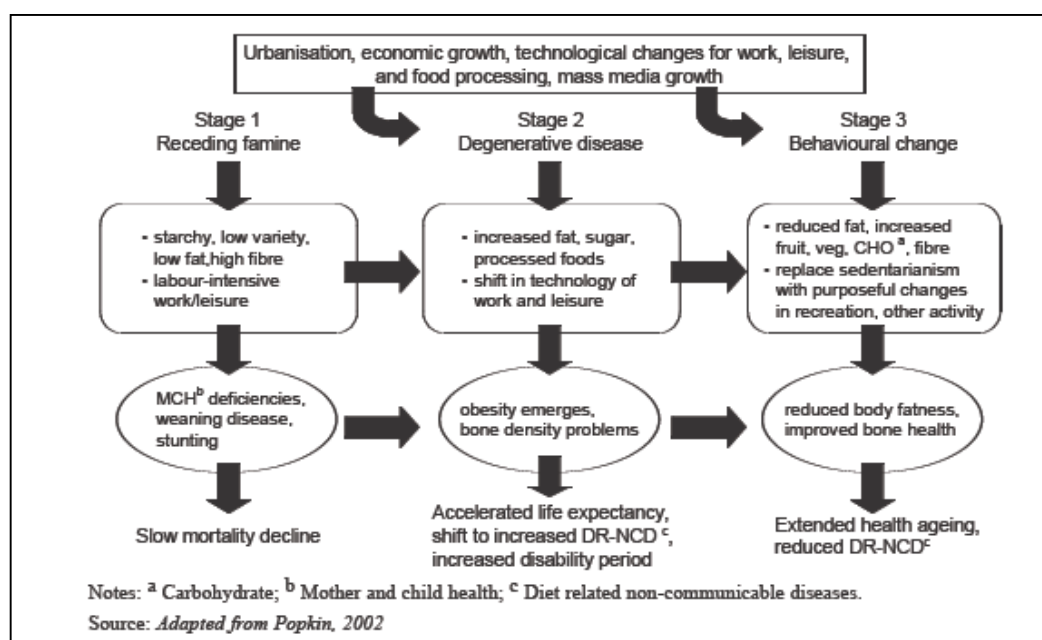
Urbanisation, economic growth, technological changes for work, leisure, and food processing, mass media growth

Stage 1
Receding famine

Stage 2
Degenerative disease

Stage 3
Behavioural change

- starchy, low variety, low fat,high fibre
- labour-intensive work/leisure

- increased fat, sugar, processed foods
- shift in technology of work and leisure

- reduced fat, increased fruit, veg, CHO $^{a}$, fibre
- replace sedentarianism with purposeful changes in recreation, other activity

MCH$^{b}$ deficiencies, weaning disease, stunting

obesity emerges, bone density problems

reduced body fatness, improved bone health

Slow mortality decline

Accelerated life expectancy, shift to increased DR-NCD $^{c}$, increased disability period

Extended health ageing, reduced DR-NCD$^{c}$

Notes: $^{a}$ Carbohydrate; $^{b}$ Mother and child health; $^{c}$ Diet related non-communicable diseases.

Source: Adapted from Popkin, 2002